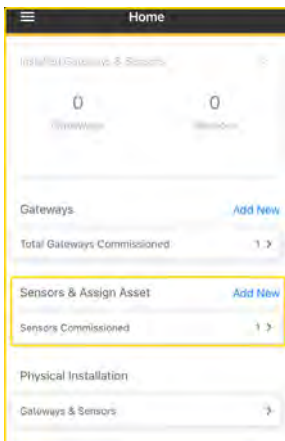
Home

Installed Gateways & Sensors

0
Gateways

0
Sensors

Gateways
Add New

Total Gateways Commissioned
1 >

Sensors & Assign Asset
Add New

Sensors Commissioned
1 >

Physical Installation

Gateways & Sensors
>